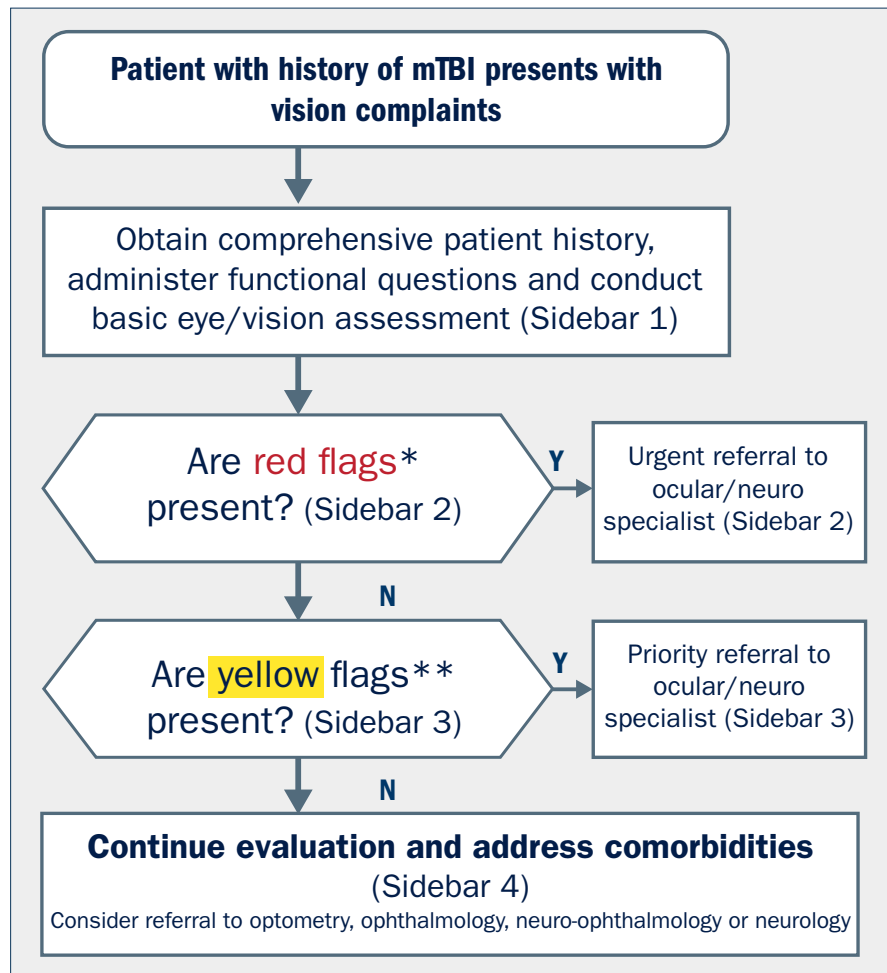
Patient with history of mTBI presents with vision complaints

Obtain comprehensive patient history, administer functional questions and conduct basic eye/vision assessment (Sidebar 1)

Are red flags* present? (Sidebar 2)

Y

Urgent referral to ocular/neuro specialist (Sidebar 2)

N

Are yellow flags** present? (Sidebar 3)

Y

Priority referral to ocular/neuro specialist (Sidebar 3)

N

Continue evaluation and address comorbidities (Sidebar 4)
Consider referral to optometry, ophthalmology, neuro-ophthalmology or neurology